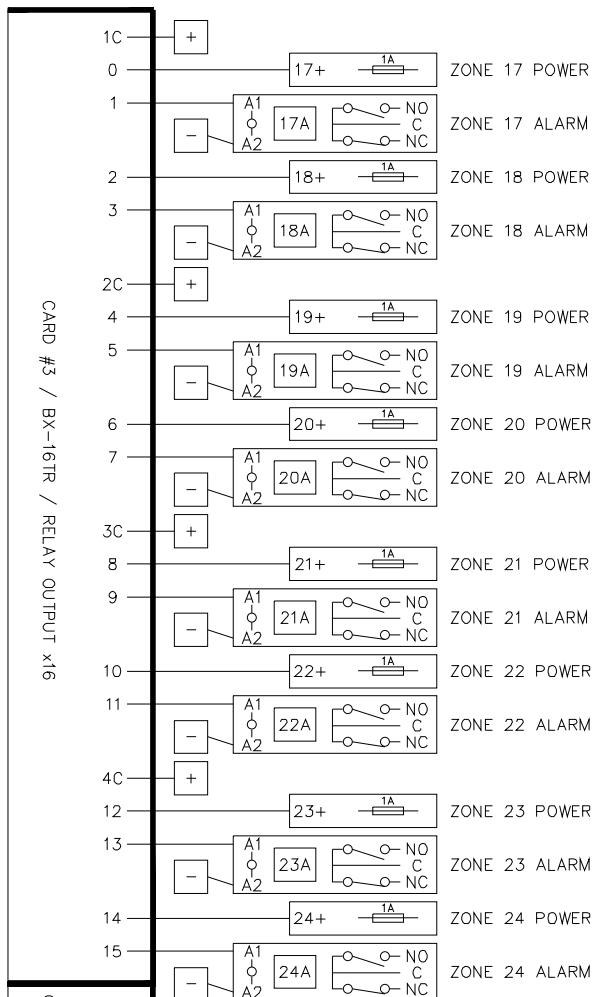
CARD #3 / BX-16TR / RELAY OUTPUT x16

1C +
0 17+ 1A ZONE 17 POWER
1 A1 17A A2 − NO C NC ZONE 17 ALARM
2 18+ 1A ZONE 18 POWER
3 A1 18A A2 − NO C NC ZONE 18 ALARM
2C +
4 19+ 1A ZONE 19 POWER
5 A1 19A A2 − NO C NC ZONE 19 ALARM
6 20+ 1A ZONE 20 POWER
7 A1 20A A2 − NO C NC ZONE 20 ALARM
3C +
8 21+ 1A ZONE 21 POWER
9 A1 21A A2 − NO C NC ZONE 21 ALARM
10 22+ 1A ZONE 22 POWER
11 A1 22A A2 − NO C NC ZONE 22 ALARM
4C +
12 23+ 1A ZONE 23 POWER
13 A1 23A A2 − NO C NC ZONE 23 ALARM
14 24+ 1A ZONE 24 POWER
15 A1 24A A2 − NO C NC ZONE 24 ALARM